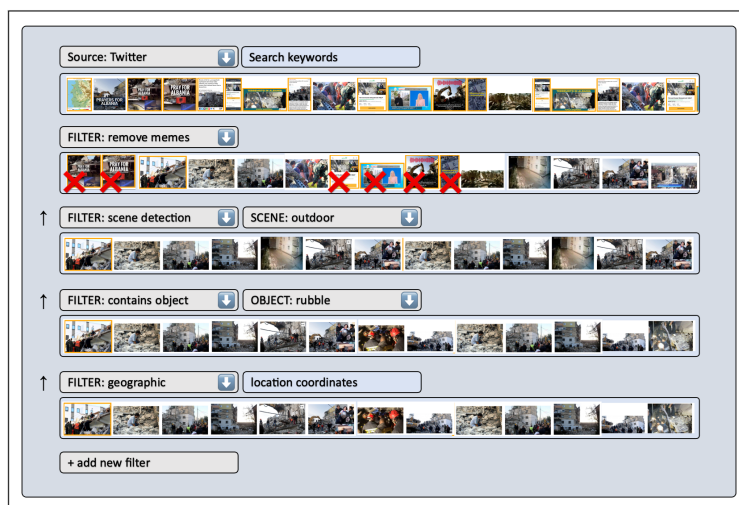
Source: Twitter

Search keywords

PRAYERS FOR ALBANIA

PRAY FOR ALBANIA

FILTER: remove memes

PRAY FOR ALBANIA

↑ FILTER: scene detection

SCENE: outdoor

↑ FILTER: contains object

OBJECT: rubble

↑ FILTER: geographic

location coordinates

+ add new filter